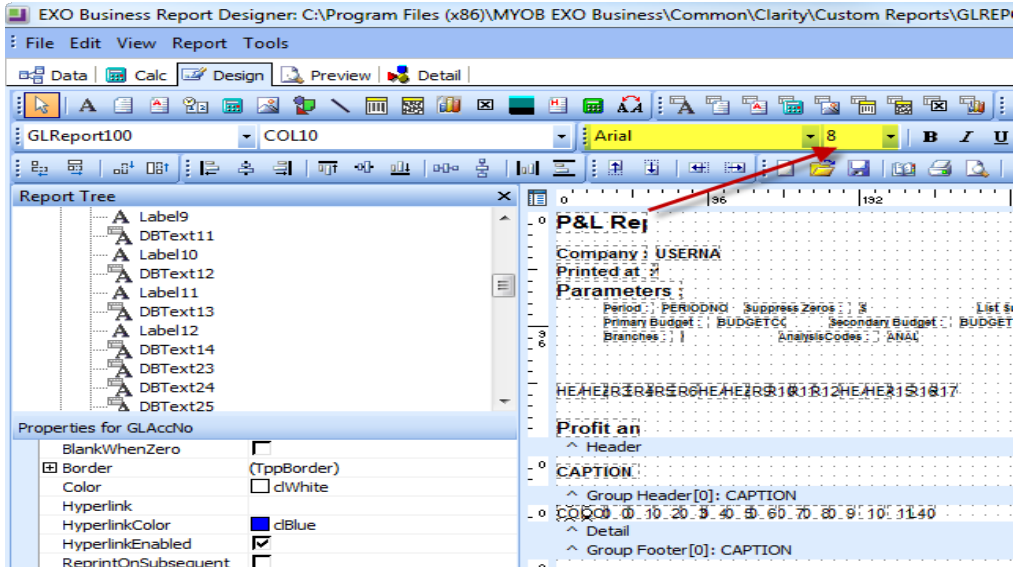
EXO Business Report Designer: C:\Program Files (x86)\MYOB EXO Business\Common\Clarity\Custom Reports\GLREP

File Edit View Report Tools

Data | Calc | Design | Preview | Detail

GLReport100 | COL10 | Arial | 8 | B | I | U

Report Tree

Label9
DBText11
Label10
DBText12
Label11
DBText13
Label12
DBText14
DBText23
DBText24
DBText25

Properties for GLAccNo

| | |
|---|---|
| BlankWhenZero | |
| ⊞ Border | (TppBorder) |
| Color | clWhite |
| Hyperlink | |
| HyperlinkColor | clBlue |
| HyperlinkEnabled | ☑ |
| ReprintOnSubsequent | |

0 | 96 | 192

P&L Rep

Company : USERNA
Printed at :
Parameters :
Period : PERIODNO Suppress Zeros : S List S
Primary Budget : BUDGETCC Secondary Budget : BUDGET
Branches : AnalysisCodes : ANAL

HEAHEZR3R4R5R6HEAHEZRSR10R11R12HEAHEAR15R16R17

Profit an

^ Header

CAPTION

^ Group Header[0]: CAPTION

COCO0 0 10 20 3 40 5 60 70 80 9 10 1140

^ Detail

^ Group Footer[0]: CAPTION